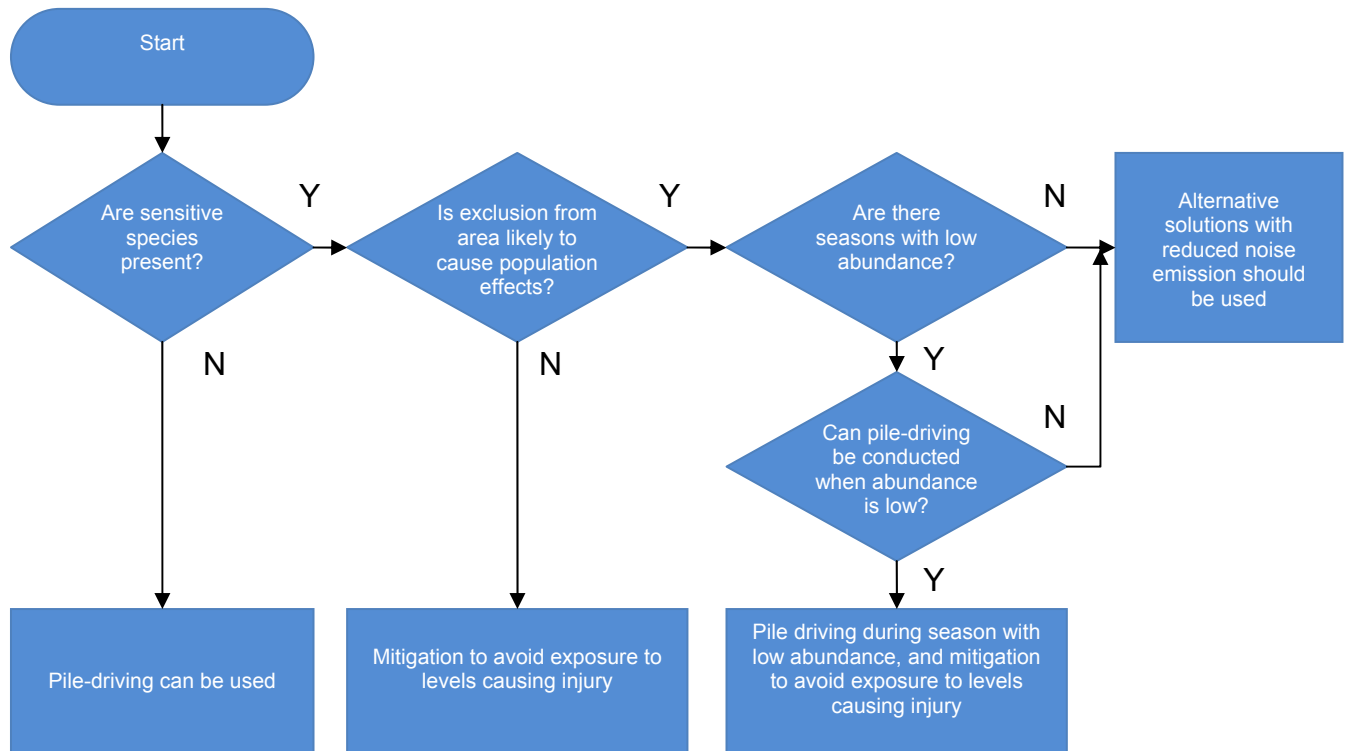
Start

Are sensitive species present?

Y

Is exclusion from area likely to cause population effects?

Y

Are there seasons with low abundance?

N

Alternative solutions with reduced noise emission should be used

N

N

Y

Can pile-driving be conducted when abundance is low?

N

Y

Pile-driving can be used

Mitigation to avoid exposure to levels causing injury

Pile driving during season with low abundance, and mitigation to avoid exposure to levels causing injury